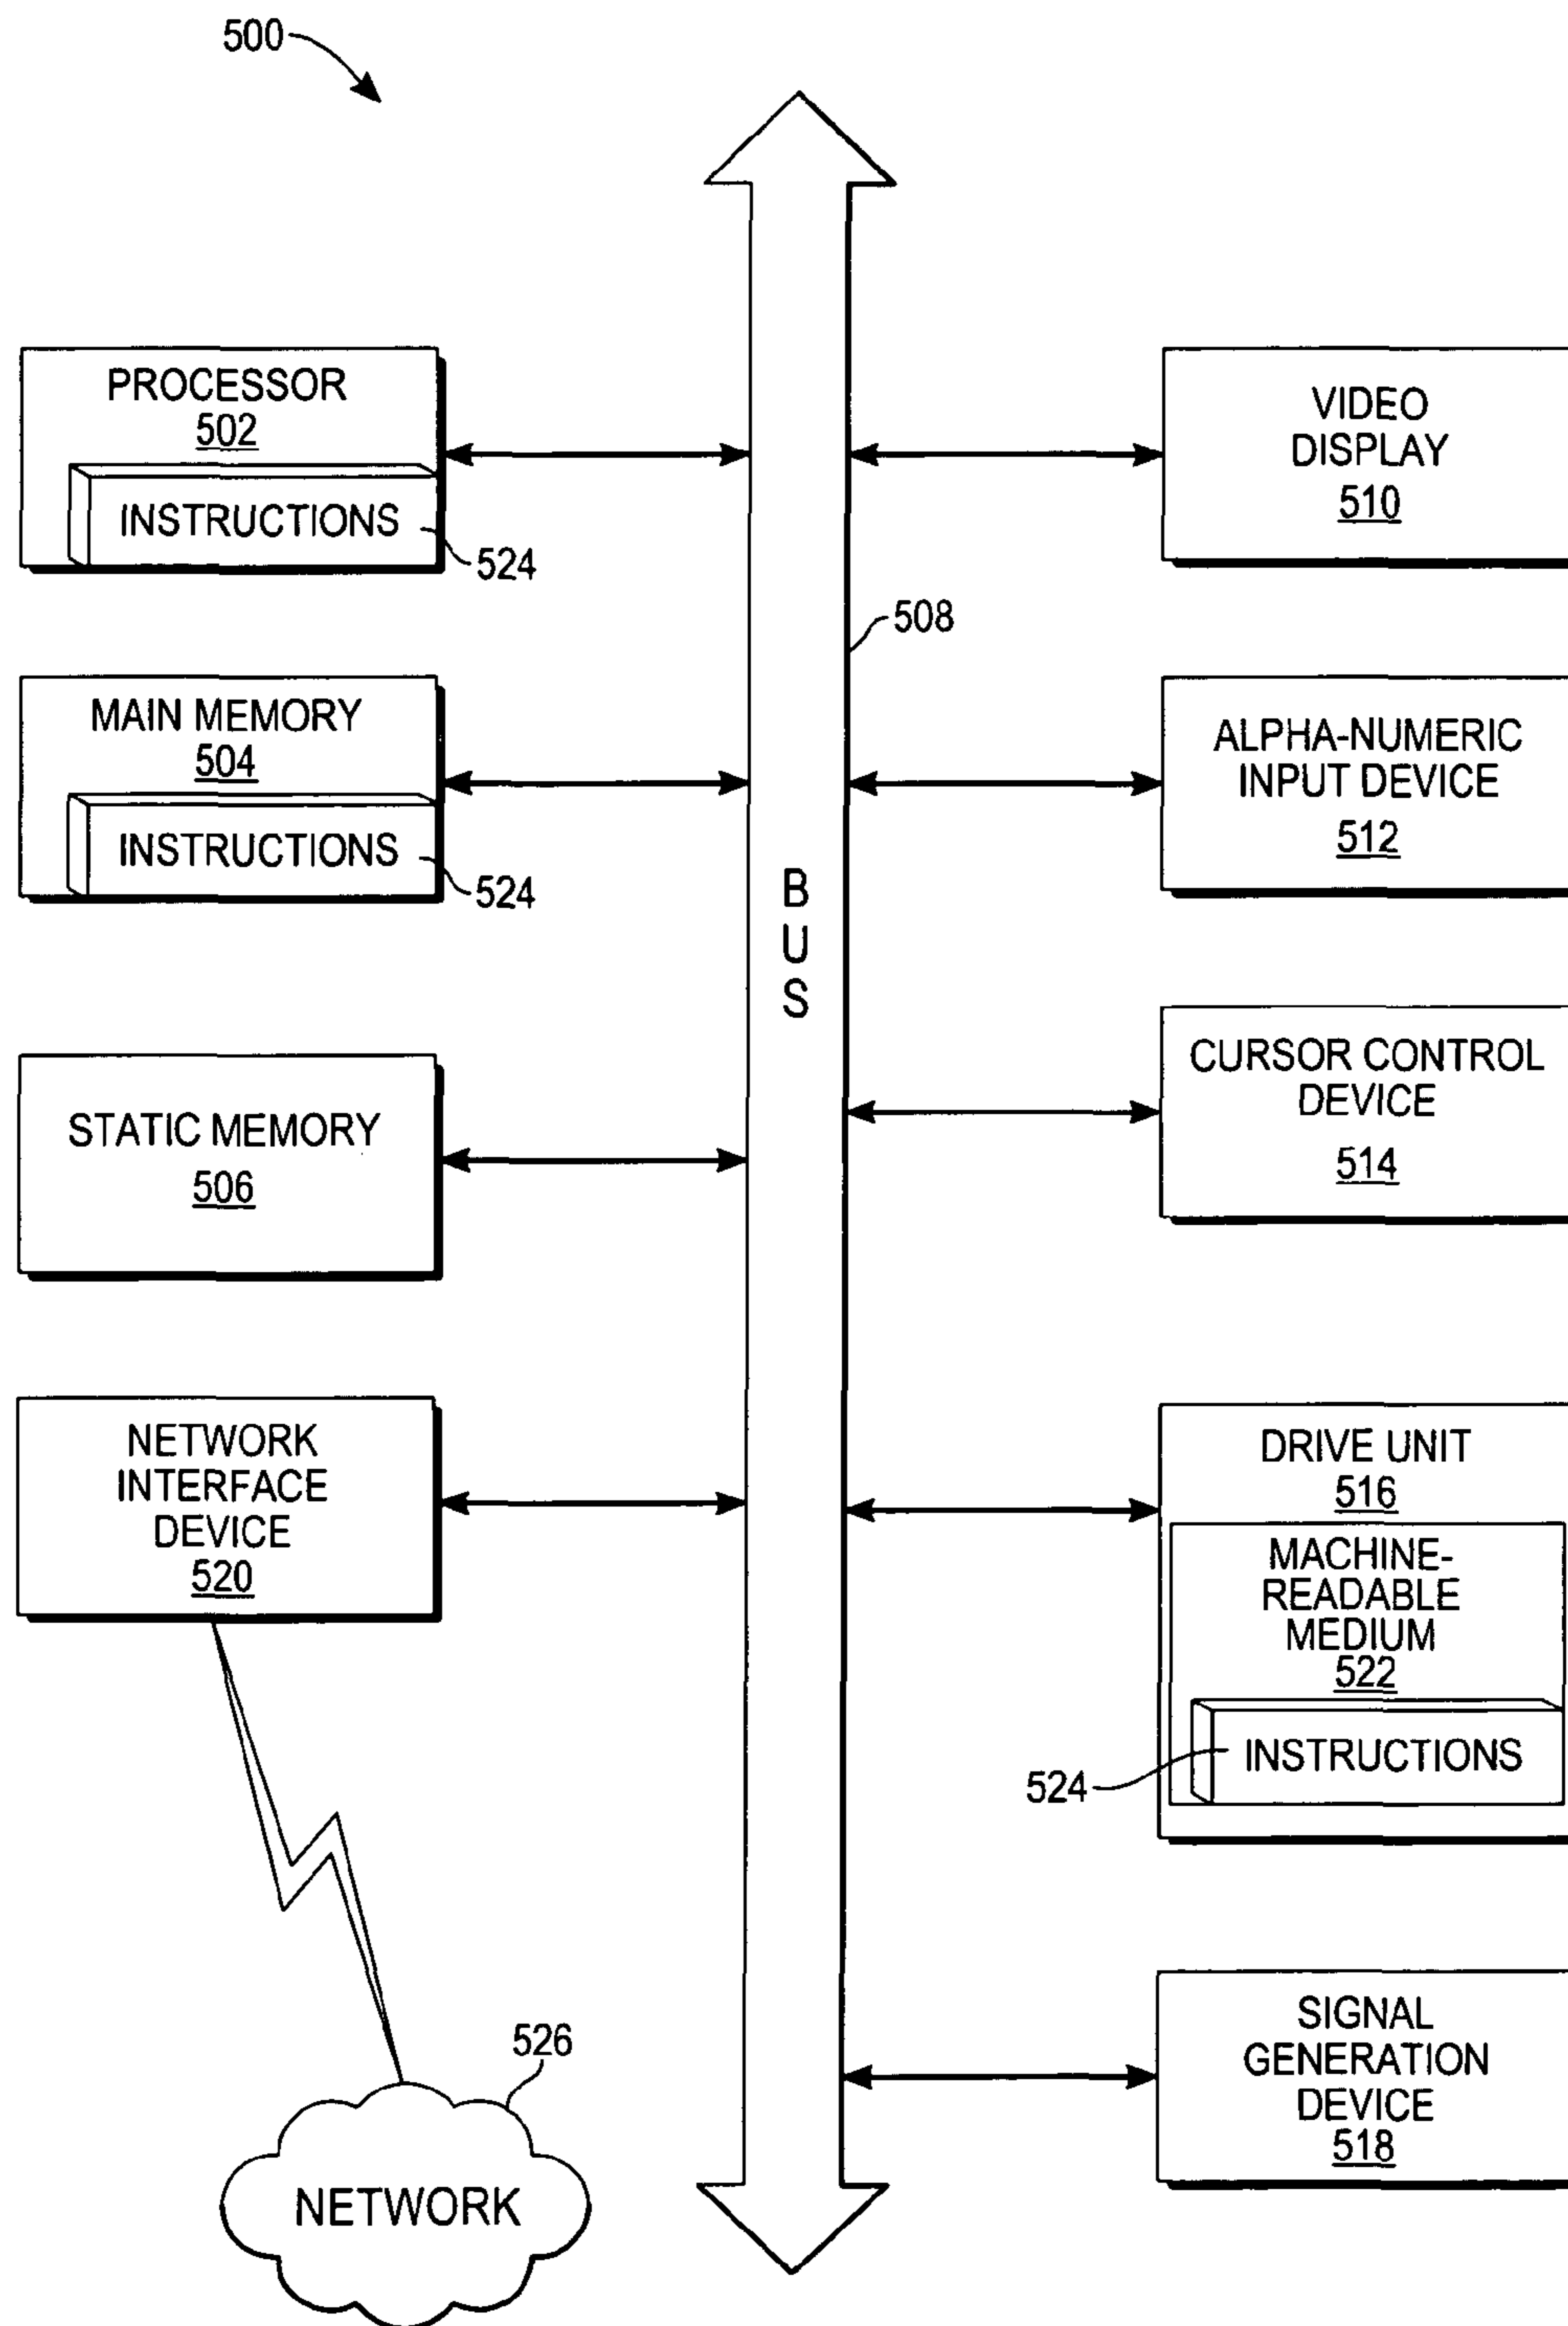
500

PROCESSOR
502
INSTRUCTIONS
524

VIDEO DISPLAY
510

508

MAIN MEMORY
504
INSTRUCTIONS
524

ALPHA-NUMERIC INPUT DEVICE
512

BUS

STATIC MEMORY
506

CURSOR CONTROL DEVICE
514

NETWORK INTERFACE DEVICE
520

DRIVE UNIT
516
MACHINE-READABLE MEDIUM
522
524
INSTRUCTIONS

526
NETWORK

SIGNAL GENERATION DEVICE
518